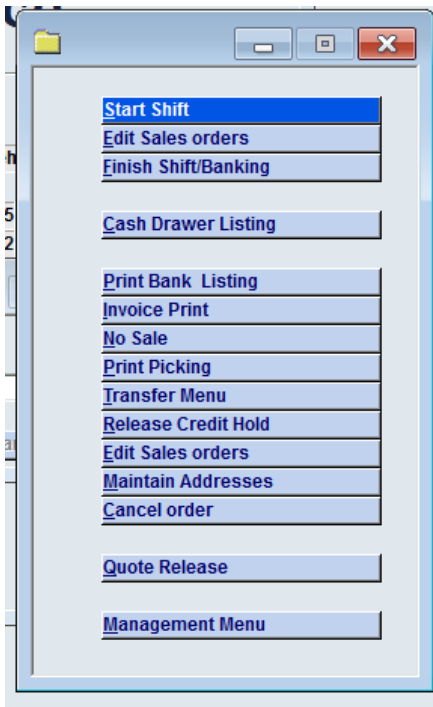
Start Shift
Edit Sales orders
Finish Shift/Banking

Cash Drawer Listing

Print Bank  Listing
Invoice Print
No Sale
Print Picking
Transfer Menu
Release Credit Hold
Edit Sales orders
Maintain Addresses
Cancel order

Quote Release

Management Menu